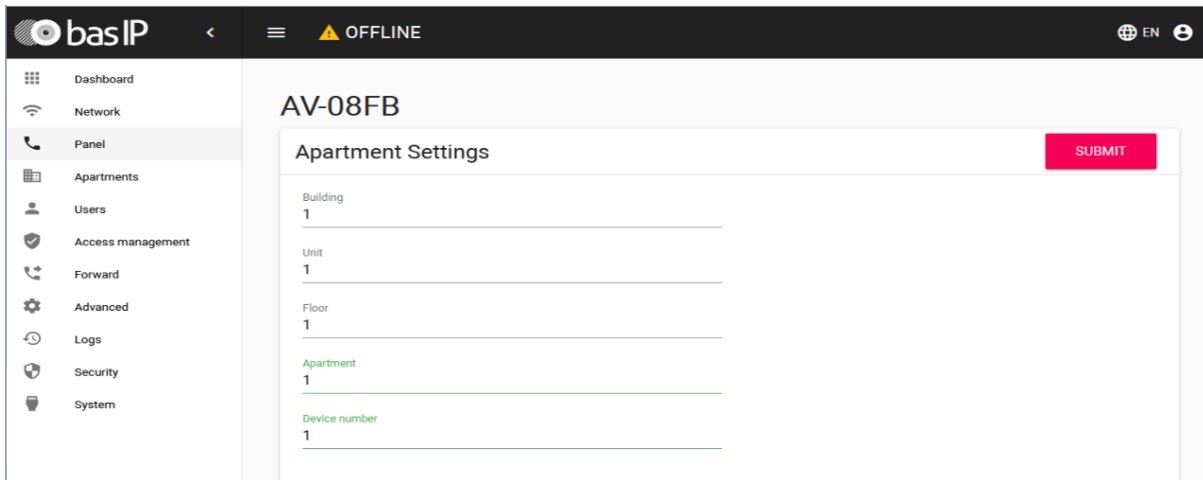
bas IP

OFFLINE

EN

Dashboard
Network
Panel
Apartments
Users
Access management
Forward
Advanced
Logs
Security
System

AV-08FB

Apartment Settings

SUBMIT

Building
1

Unit
1

Floor
1

Apartment
1

Device number
1